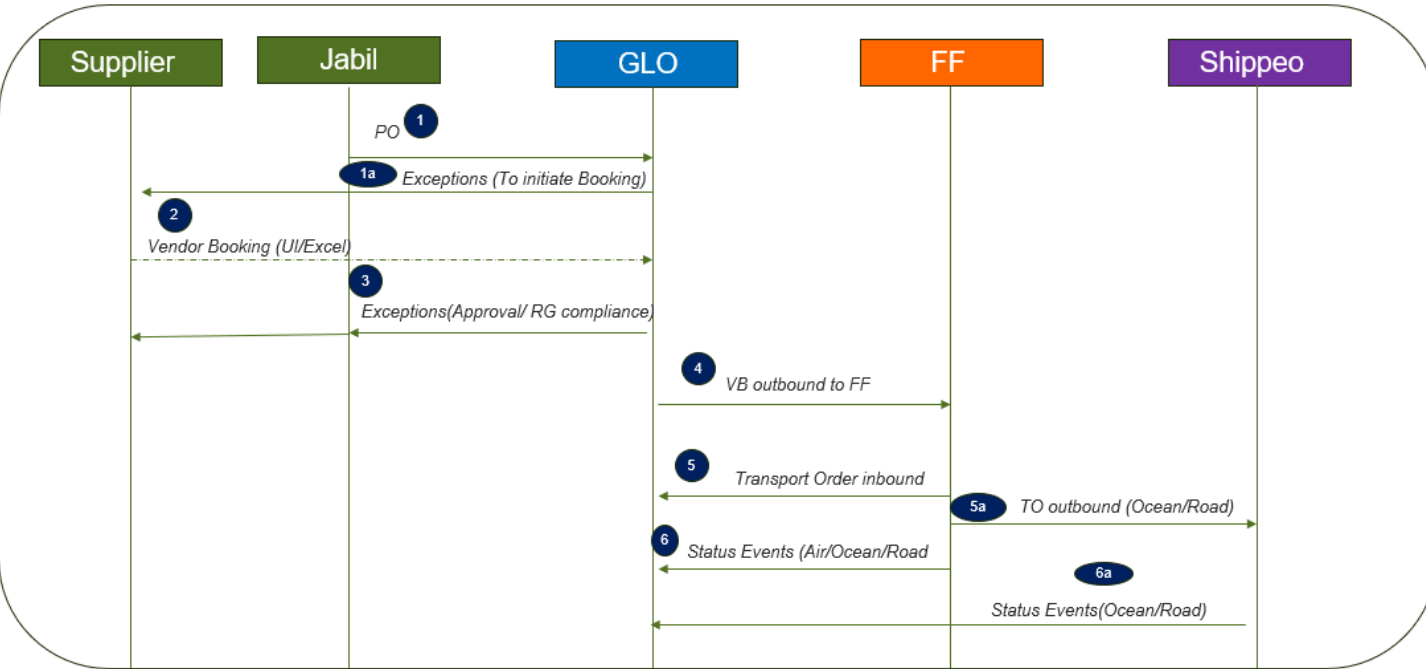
Supplier

Jabil

GLO

FF

Shippeo

1

PO

1a

Exceptions (To initiate Booking)

2

Vendor Booking (UI/Excel)

3

Exceptions(Approval/ RG compliance)

4

VB outbound to FF

5

Transport Order inbound

5a

TO outbound (Ocean/Road)

6

Status Events (Air/Ocean/Road

6a

Status Events(Ocean/Road)